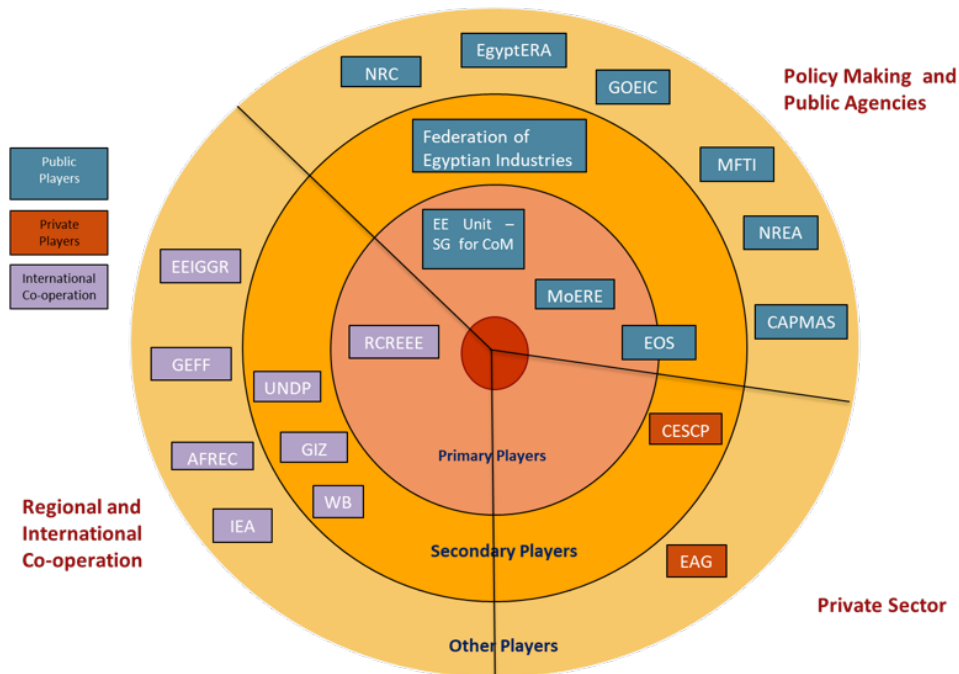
Public Players

Private Players

International Co-operation

NRC

EgyptERA

GOEIC

Policy Making and Public Agencies

Federation of Egyptian Industries

MFTI

NREA

CAPMAS

EE Unit – SG for CoM

MoERE

EOS

EEIGGR

GEFF

RCREEE

UNDP

GIZ

AFREC

WB

IEA

CESCP

Primary Players

Secondary Players

EAG

Regional and International Co-operation

Private Sector

Other Players